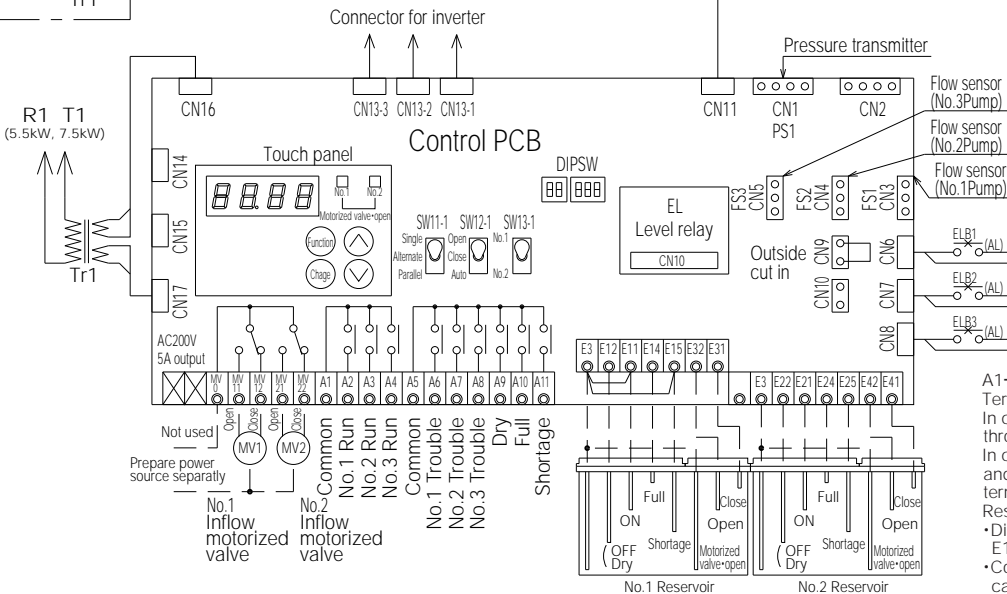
Tr1

Connector for inverter

Pressure transmitter

CN16 CN13-3 CN13-2 CN13-1 CN11 CN1 PS1 CN2

R1 T1 (5.5kW, 7.5kW)

Control PCB

Flow sensor (No.3Pump)
Flow sensor (No.2Pump)
Flow sensor (No.1Pump)

CN14 CN15 CN17

Tr1

Touch panel

88.88

No.1 No.2 Motorized valve•open

Function Chage

DIPSW

SW11-1 Single Alternate Parallel

SW12-1 Open Close Auto

SW13-1 No.1 No.2

EL Level relay CN10

FS3 CN5 FS2 CN4 FS1 CN3

Outside cut in CN9 CN10

CN6 ELB1 (AL)
CN7 ELB2 (AL)
CN8 ELB3 (AL)

AC200V 5A output

MV 0 MV 11 MV 12 MV 21 MV 22 A1 A2 A3 A4 A5 A6 A7 A8 A9 A10 A11

E3 E12 E11 E14 E15 E32 E31

E3 E22 E21 E24 E25 E42 E41

Open Close Open Close

Not used

MV1 MV2

Prepare power source separatly

No.1 Inflow motorized valve

No.2 Inflow motorized valve

Common No.1 Run No.2 Run No.3 Run Common No.1 Trouble No.2 Trouble No.3 Trouble Dry Full Shortage

ON Full OFF Dry Shortage Close Open Motorized valve•open

ON Full OFF Dry Shortage Close Open Motorized valve•open

No.1 Reservoir No.2 Reservoir

A1· Ter In c thro In c and tern Res ·Di E1 ·Co ca